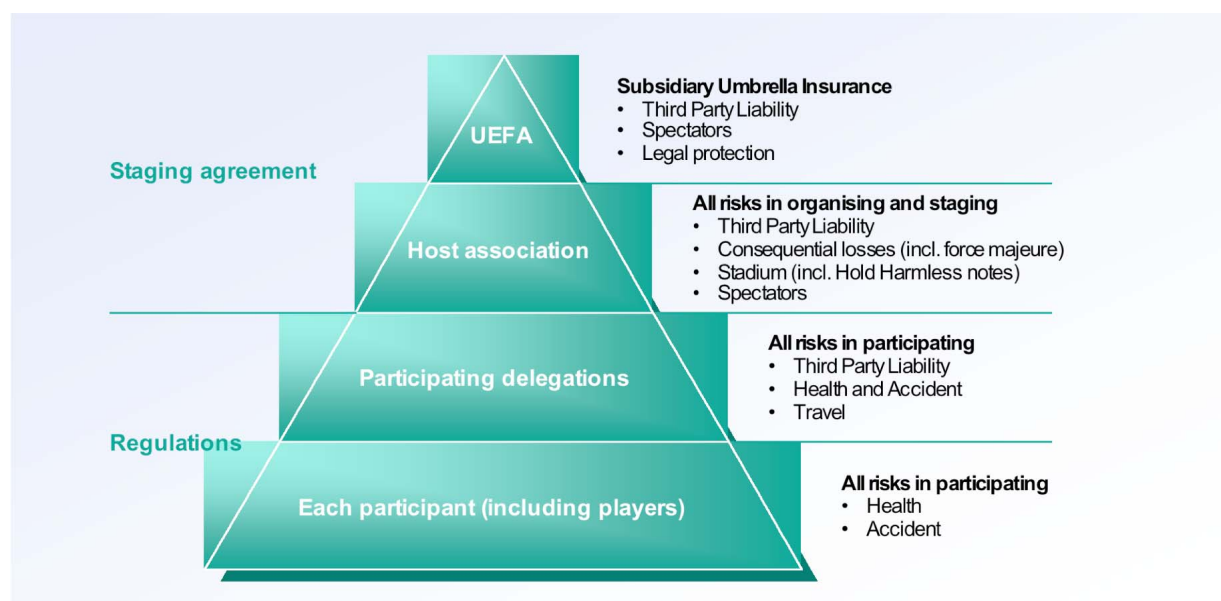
Staging agreement

UEFA

Subsidiary Umbrella Insurance
- Third Party Liability
- Spectators
- Legal protection

Host association

All risks in organising and staging
- Third Party Liability
- Consequential losses (incl. force majeure)
- Stadium (incl. Hold Harmless notes)
- Spectators

Participating delegations

All risks in participating
- Third Party Liability
- Health and Accident
- Travel

Regulations

Each participant (including players)

All risks in participating
- Health
- Accident